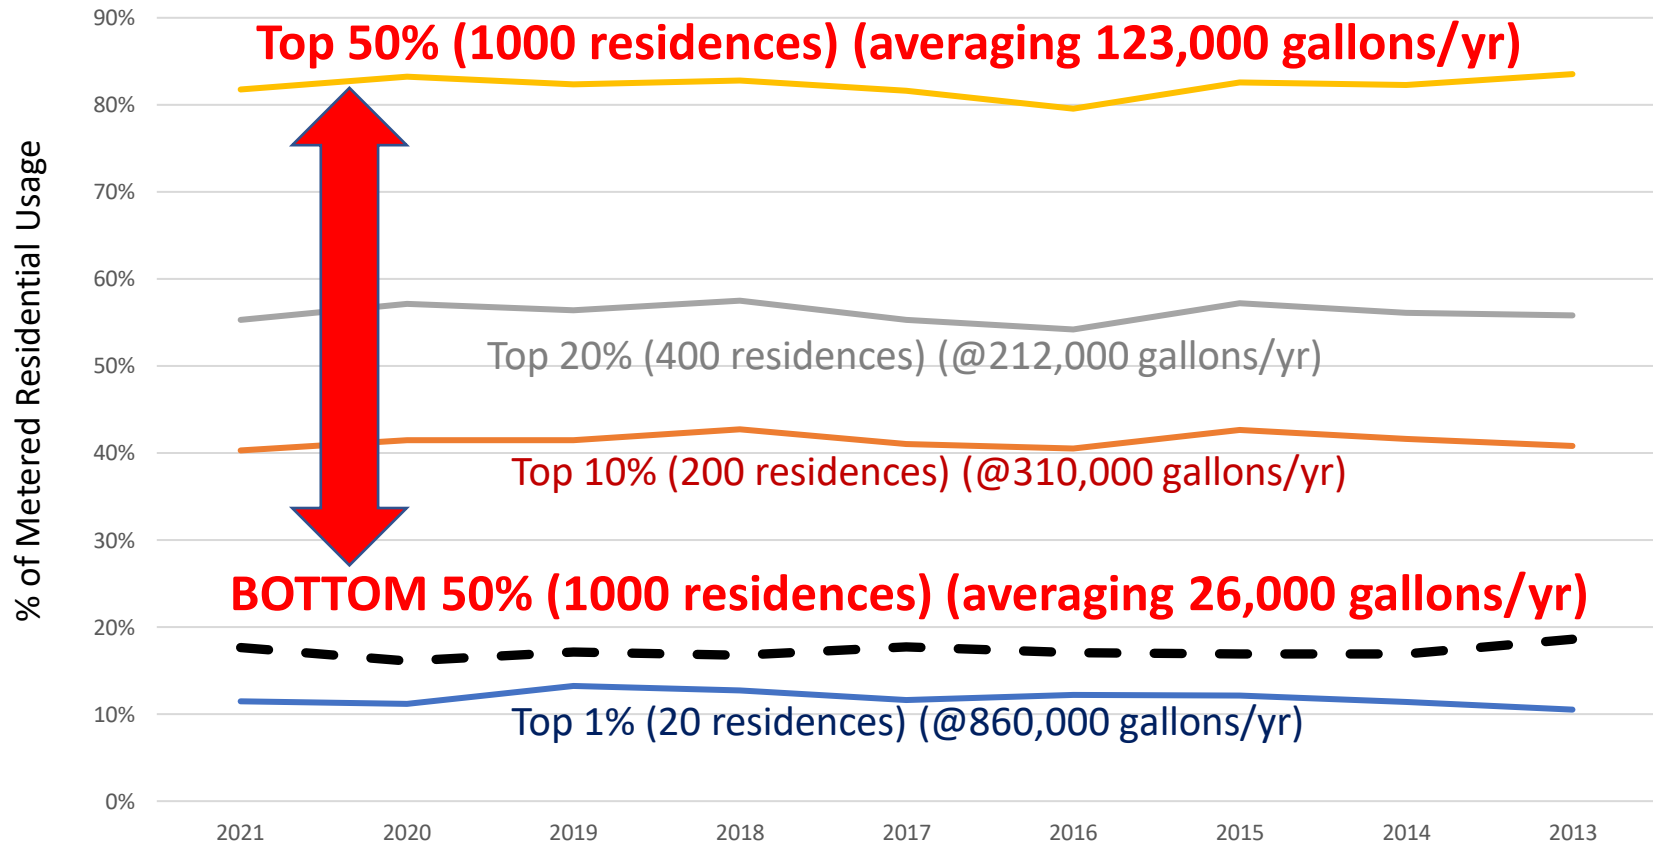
% of Metered Residential Usage

90%
80%
70%
60%
50%
40%
30%
20%
10%
0%

Top 50% (1000 residences) (averaging 123,000 gallons/yr)

Top 20% (400 residences) (@212,000 gallons/yr)

Top 10% (200 residences) (@310,000 gallons/yr)

BOTTOM 50% (1000 residences) (averaging 26,000 gallons/yr)

Top 1% (20 residences) (@860,000 gallons/yr)

2021 2020 2019 2018 2017 2016 2015 2014 2013